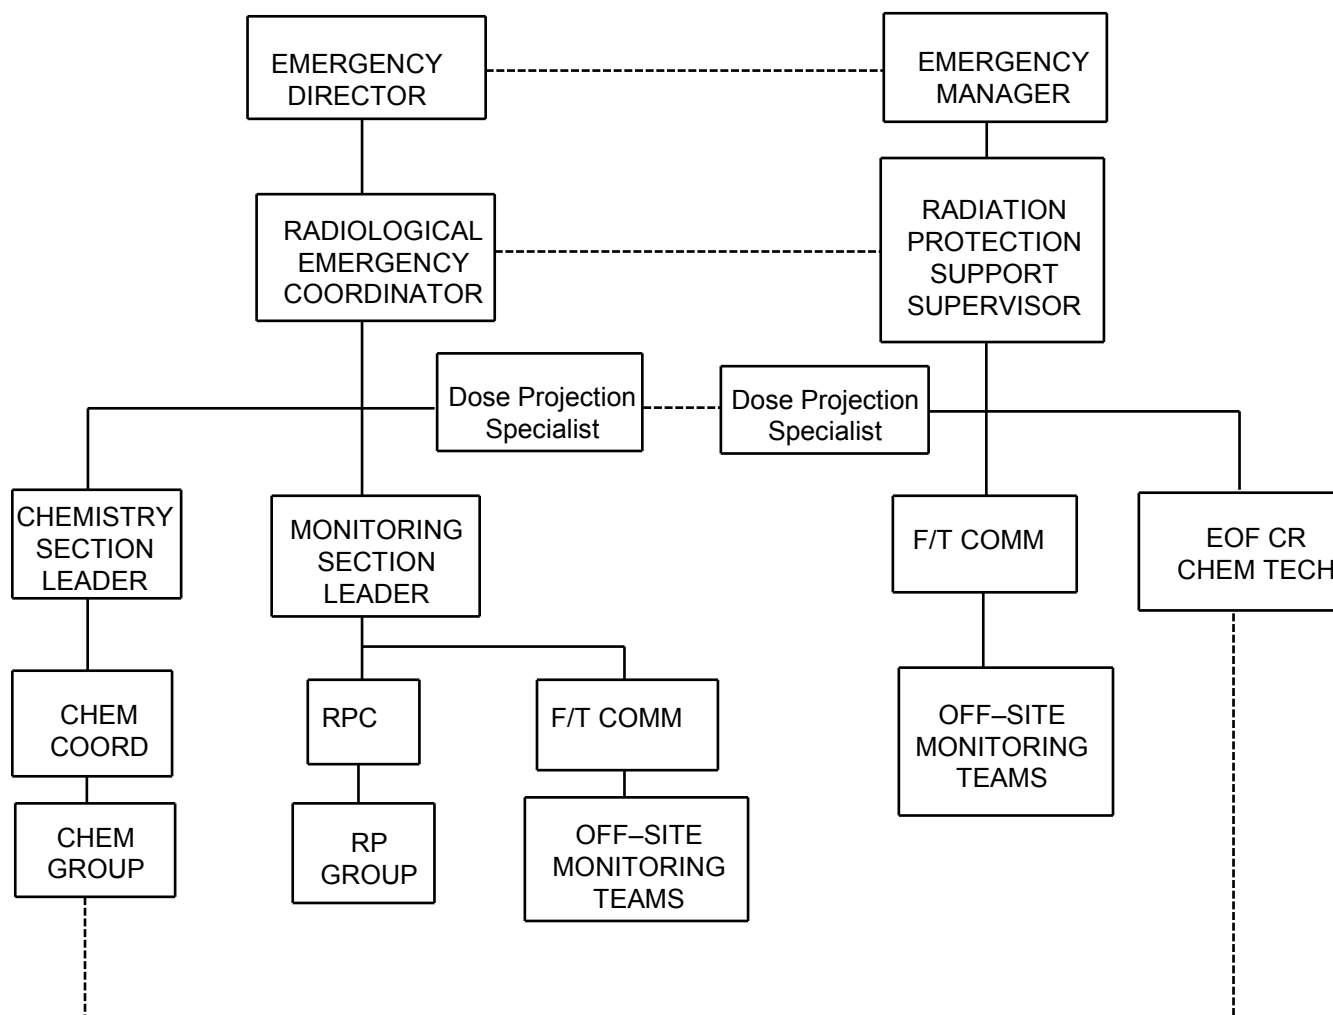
EMERGENCY DIRECTOR

EMERGENCY MANAGER

RADIOLOGICAL EMERGENCY COORDINATOR

RADIATION PROTECTION SUPPORT SUPERVISOR

Dose Projection Specialist

Dose Projection Specialist

CHEMISTRY SECTION LEADER

MONITORING SECTION LEADER

F/T COMM

EOF CR CHEM TECH

CHEM COORD

RPC

F/T COMM

OFF–SITE MONITORING TEAMS

CHEM GROUP

RP GROUP

OFF–SITE MONITORING TEAMS